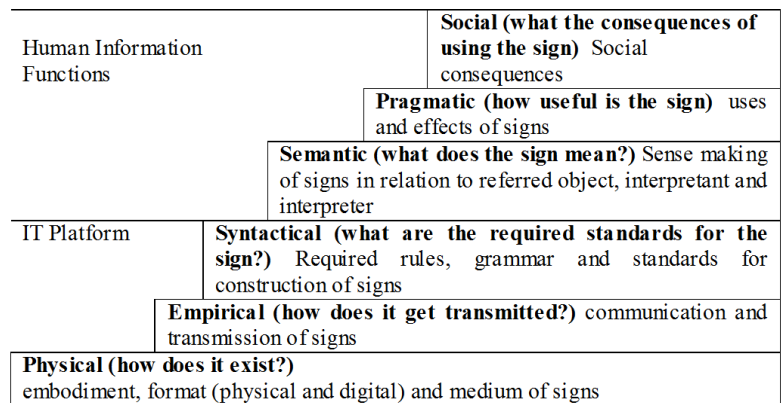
Human Information Functions

**Social (what the consequences of using the sign)** Social consequences

**Pragmatic (how useful is the sign)** uses and effects of signs

**Semantic (what does the sign mean?)** Sense making of signs in relation to referred object, interpretant and interpreter

IT Platform

**Syntactical (what are the required standards for the sign?)** Required rules, grammar and standards for construction of signs

**Empirical (how does it get transmitted?)** communication and transmission of signs

**Physical (how does it exist?)**
embodiment, format (physical and digital) and medium of signs